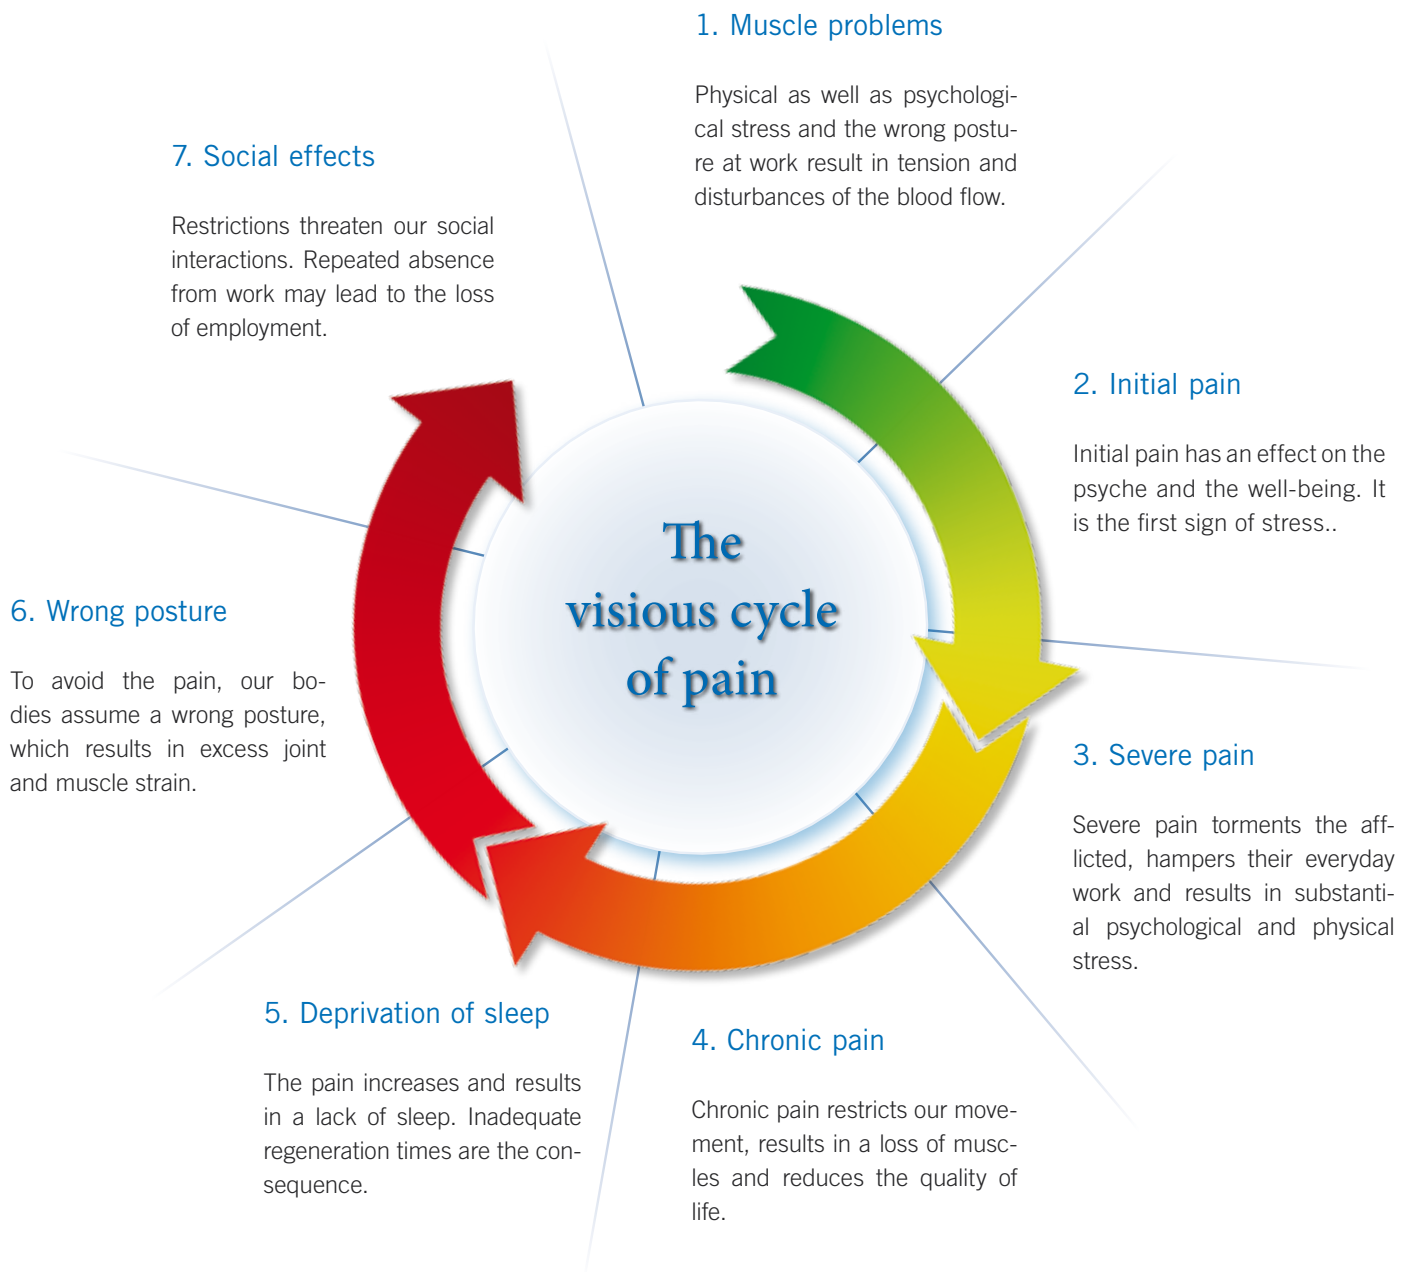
1. Muscle problems

Physical as well as psychological stress and the wrong posture at work result in tension and disturbances of the blood flow.

7. Social effects

Restrictions threaten our social interactions. Repeated absence from work may lead to the loss of employment.

2. Initial pain

Initial pain has an effect on the psyche and the well-being. It is the first sign of stress..

The visious cycle of pain

6. Wrong posture

To avoid the pain, our bodies assume a wrong posture, which results in excess joint and muscle strain.

3. Severe pain

Severe pain torments the afflicted, hampers their everyday work and results in substantial psychological and physical stress.

5. Deprivation of sleep

The pain increases and results in a lack of sleep. Inadequate regeneration times are the consequence.

4. Chronic pain

Chronic pain restricts our movement, results in a loss of muscles and reduces the quality of life.